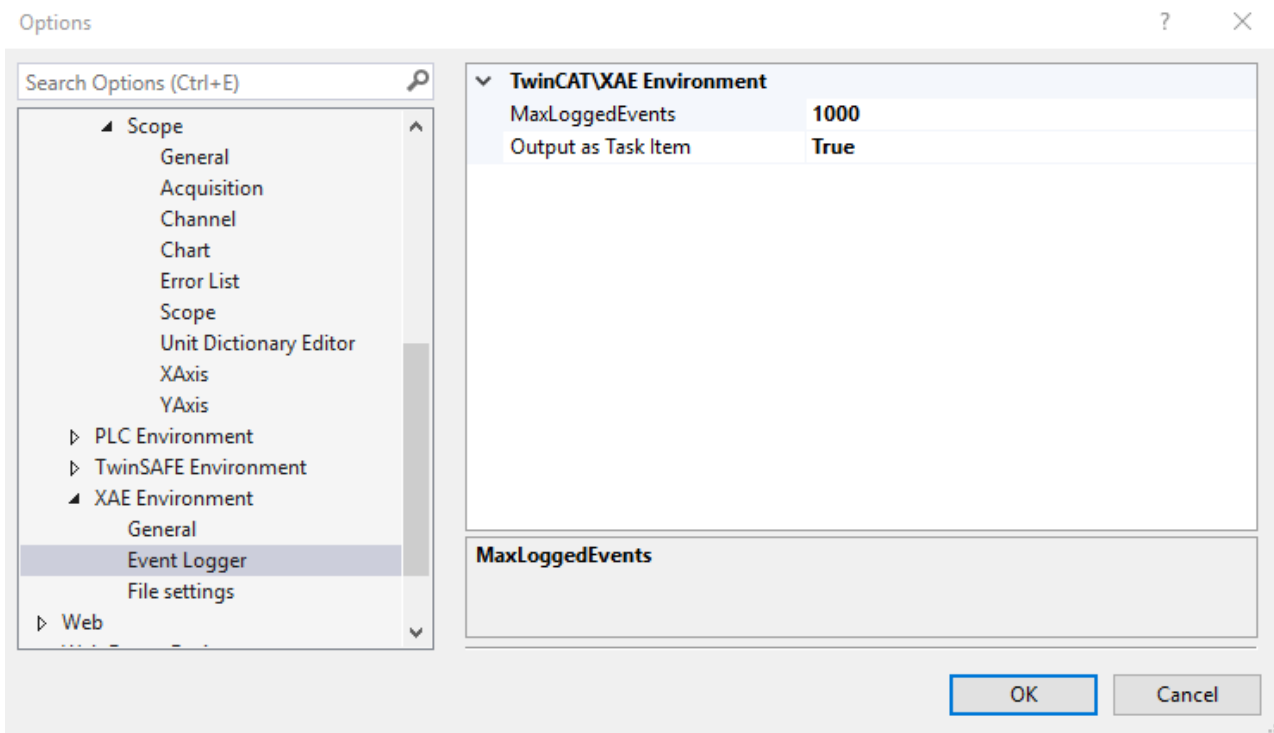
Options

?

Search Options (Ctrl+E)

Scope
General
Acquisition
Channel
Chart
Error List
Scope
Unit Dictionary Editor
XAxis
YAxis
PLC Environment
TwinSAFE Environment
XAE Environment
General
Event Logger
File settings
Web
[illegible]

TwinCAT\XAE Environment

| MaxLoggedEvents | 1000 |
|---|---|
| Output as Task Item | True |

MaxLoggedEvents

OK

Cancel